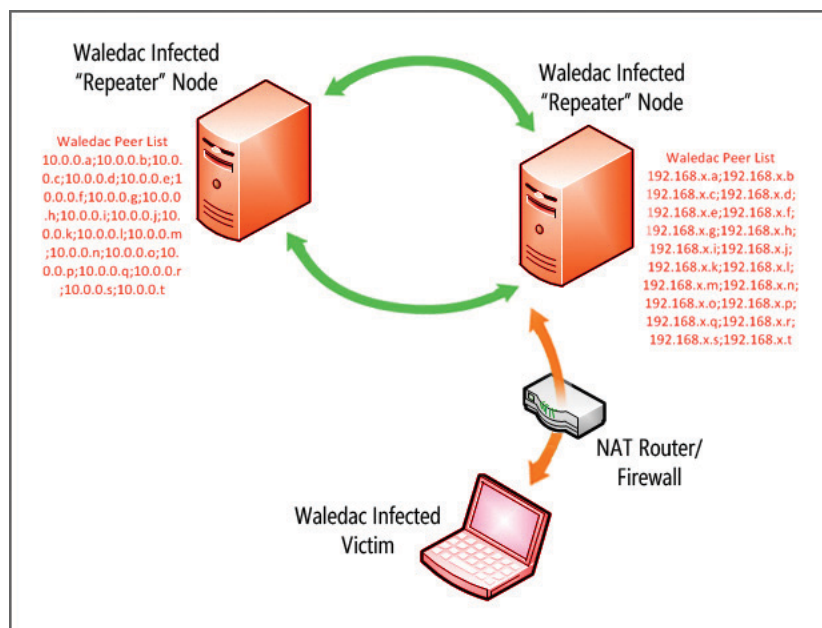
Waledac Infected "Repeater" Node

Waledac Peer List
10.0.0.a;10.0.0.b;10.0.0.c;10.0.0.d;10.0.0.e;10.0.0.f;10.0.0.g;10.0.0.h;10.0.0.i;10.0.0.j;10.0.0.k;10.0.0.l;10.0.0.m;10.0.0.n;10.0.0.o;10.0.0.p;10.0.0.q;10.0.0.r;10.0.0.s;10.0.0.t

Waledac Infected "Repeater" Node

Waledac Peer List
192.168.x.a;192.168.x.b
192.168.x.c;192.168.x.d;
192.168.x.e;192.168.x.f;
192.168.x.g;192.168.x.h;
192.168.x.i;192.168.x.j;
192.168.x.k;192.168.x.l;
192.168.x.m;192.168.x.n;
192.168.x.o;192.168.x.p;
192.168.x.q;192.168.x.r;
192.168.x.s;192.168.x.t

NAT Router/ Firewall

Waledac Infected Victim